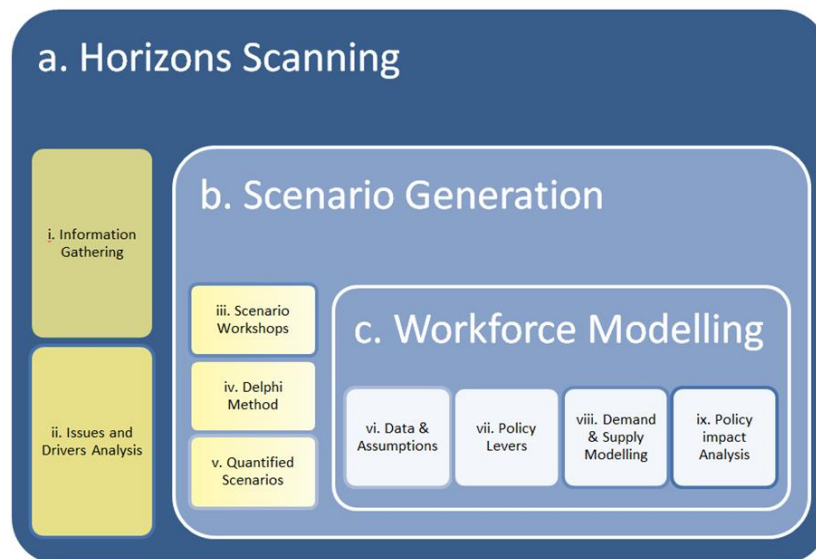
a. Horizons Scanning

i. Information Gathering

ii. Issues and Drivers Analysis

b. Scenario Generation

iii. Scenario Workshops

iv. Delphi Method

v. Quantified Scenarios

c. Workforce Modelling

vi. Data & Assumptions

vii. Policy Levers

viii. Demand & Supply Modelling

ix. Policy impact Analysis